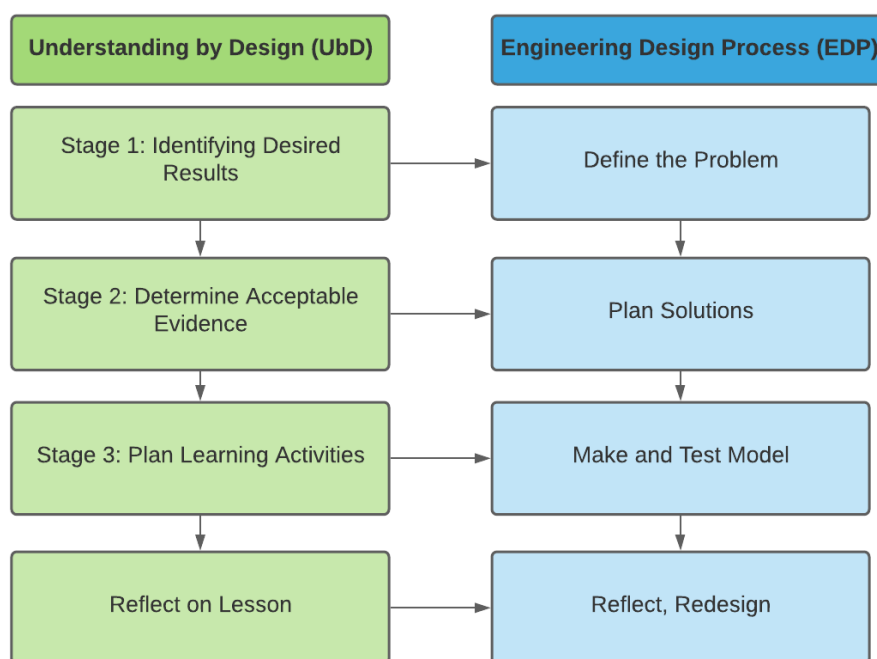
Understanding by Design (UbD)

Engineering Design Process (EDP)

Stage 1: Identifying Desired Results

Define the Problem

Stage 2: Determine Acceptable Evidence

Plan Solutions

Stage 3: Plan Learning Activities

Make and Test Model

Reflect on Lesson

Reflect, Redesign